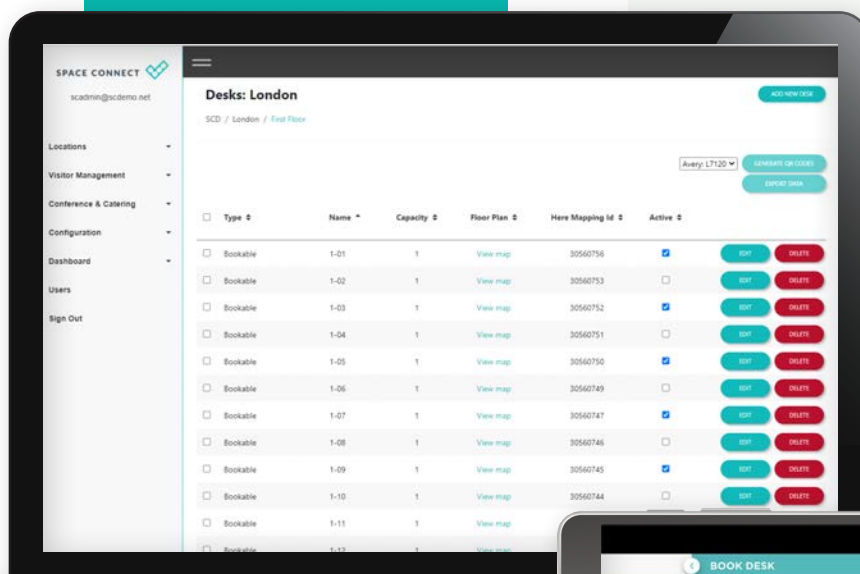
SPACE CONNECT

scadmin@scdemo.net

Locations

Visitor Management

Conference & Catering

Configuration

Dashboard

Users

Sign Out

Desks: London

ADD NEW DESK

SCD / London / First Floor

Avery: L7120

GENERATE QR CODES

EXPORT DATA

| | Type | Name | Capacity | Floor Plan | Here Mapping Id | Active | | |
|---|---|---|---|---|---|---|---|---|
| ☐ | Bookable | 1-01 | 1 | View map | 30560756 | ☑ | EDIT | DELETE |
| ☐ | Bookable | 1-02 | 1 | View map | 30560753 | ☐ | EDIT | DELETE |
| ☐ | Bookable | 1-03 | 1 | View map | 30560752 | ☑ | EDIT | DELETE |
| ☐ | Bookable | 1-04 | 1 | View map | 30560751 | ☐ | EDIT | DELETE |
| ☐ | Bookable | 1-05 | 1 | View map | 30560750 | ☑ | EDIT | DELETE |
| ☐ | Bookable | 1-06 | 1 | View map | 30560749 | ☐ | EDIT | DELETE |
| ☐ | Bookable | 1-07 | 1 | View map | 30560747 | ☑ | EDIT | DELETE |
| ☐ | Bookable | 1-08 | 1 | View map | 30560746 | ☐ | EDIT | DELETE |
| ☐ | Bookable | 1-09 | 1 | View map | 30560745 | ☑ | EDIT | DELETE |
| ☐ | Bookable | 1-10 | 1 | View map | 30560744 | ☐ | EDIT | DELETE |
| ☐ | Bookable | 1-11 | 1 | View map | | | | |
| ☐ | Bookable | 1-12 | 1 | View map | | | | |

BOOK DESK